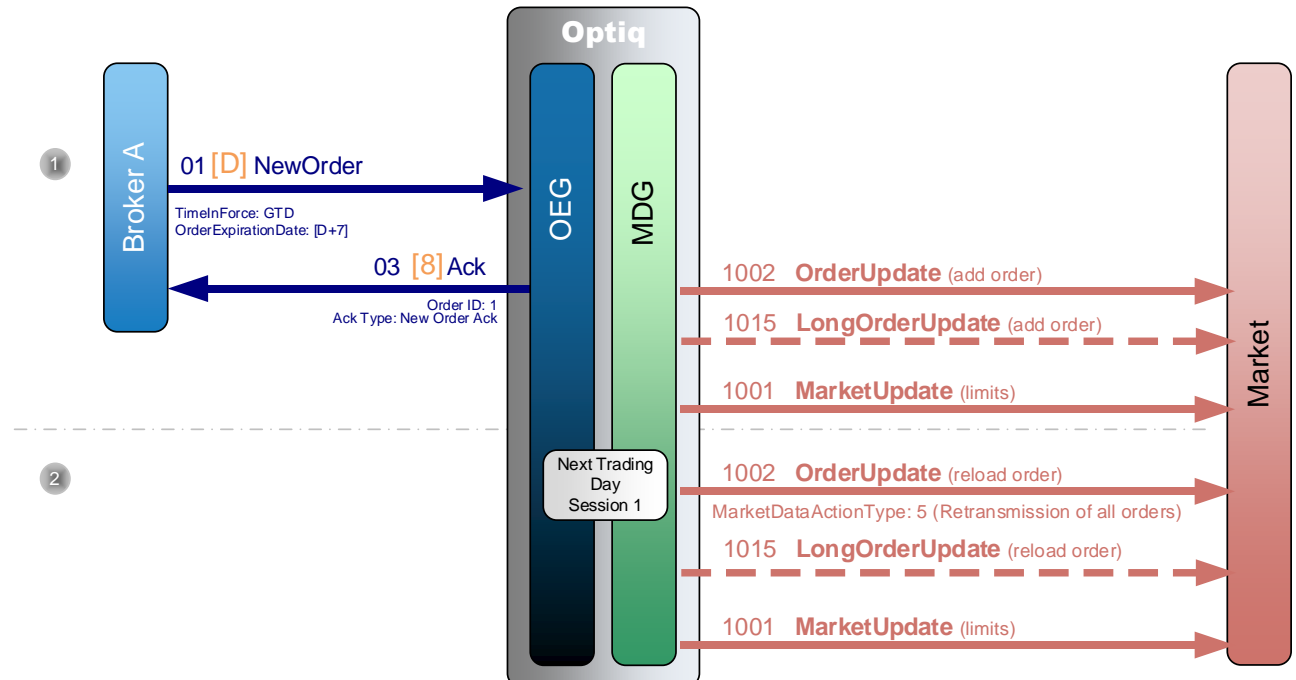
Optiq

1

Broker A

01 [D] NewOrder

TimeInForce: GTD
OrderExpirationDate: [D+7]

03 [8] Ack

Order ID: 1
Ack Type: New Order Ack

OEG

MDG

1002 OrderUpdate (add order)

1015 LongOrderUpdate (add order)

1001 MarketUpdate (limits)

Market

2

Next Trading Day Session 1

1002 OrderUpdate (reload order)

MarketDataActionType: 5 (Retransmission of all orders)

1015 LongOrderUpdate (reload order)

1001 MarketUpdate (limits)